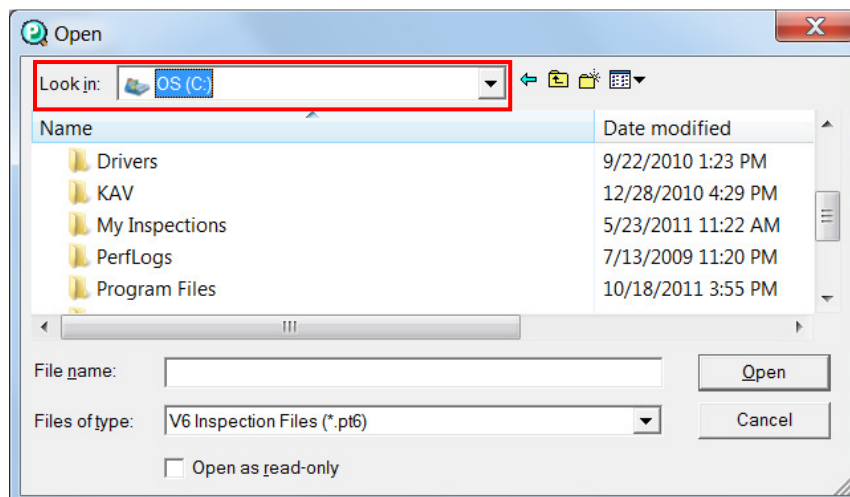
Open

Look in: OS (C:)

| Name | Date modified |
|---|---|
| Drivers | 9/22/2010 1:23 PM |
| KAV | 12/28/2010 4:29 PM |
| My Inspections | 5/23/2011 11:22 AM |
| PerfLogs | 7/13/2009 11:20 PM |
| Program Files | 10/18/2011 3:55 PM |

File name:

Open

Files of type: V6 Inspection Files (*.pt6)

Cancel

Open as read-only